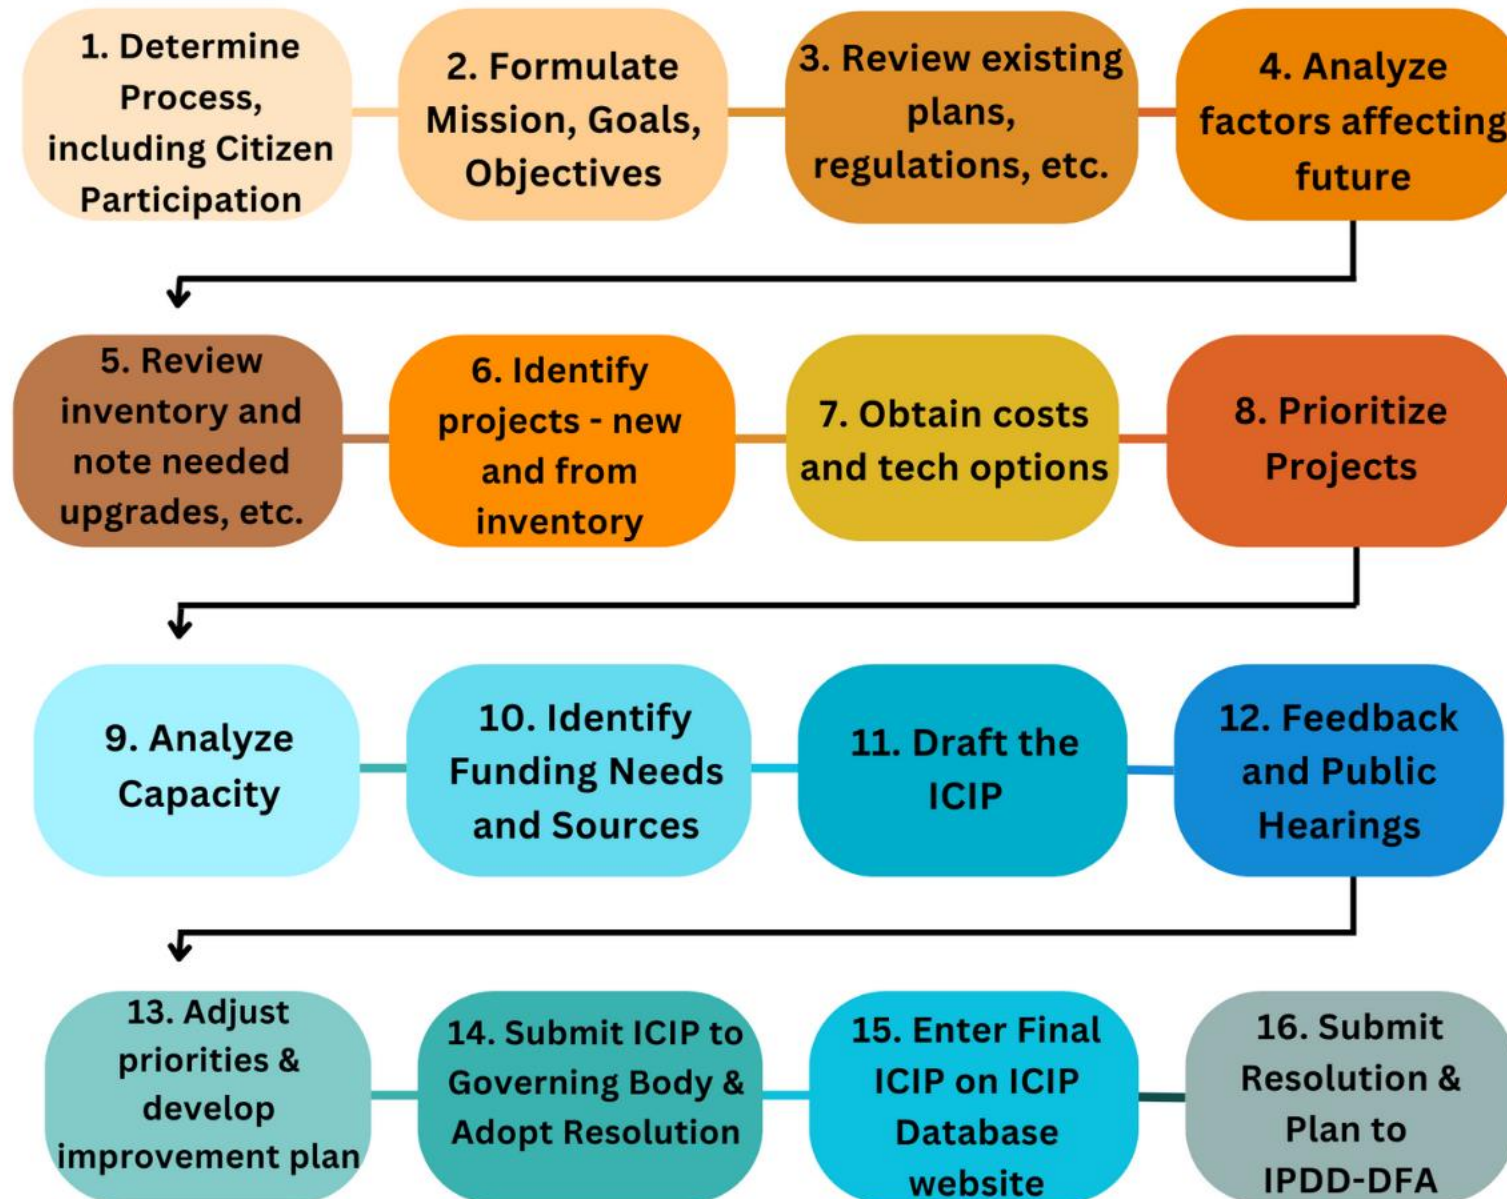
1. Determine Process, including Citizen Participation

2. Formulate Mission, Goals, Objectives

3. Review existing plans, regulations, etc.

4. Analyze factors affecting future

5. Review inventory and note needed upgrades, etc.

6. Identify projects - new and from inventory

7. Obtain costs and tech options

8. Prioritize Projects

9. Analyze Capacity

10. Identify Funding Needs and Sources

11. Draft the ICIP

12. Feedback and Public Hearings

13. Adjust priorities & develop improvement plan

14. Submit ICIP to Governing Body & Adopt Resolution

15. Enter Final ICIP on ICIP Database website

16. Submit Resolution & Plan to IPDD-DFA